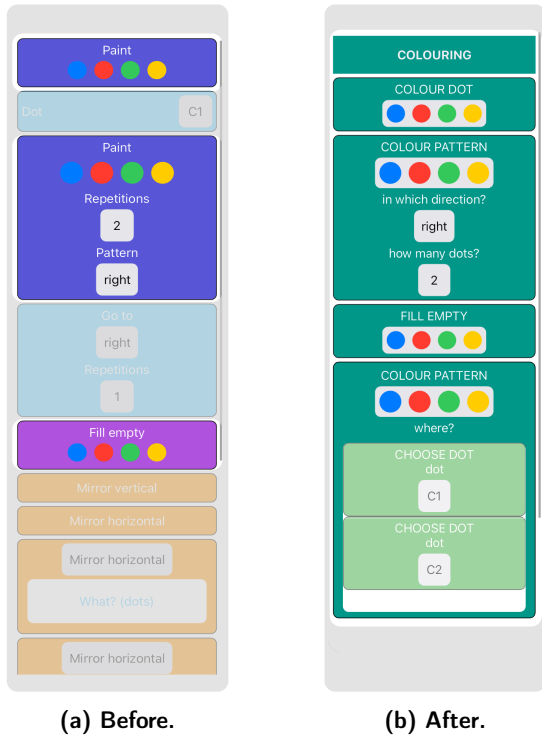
Paint

Dot C1

Paint

Repetitions

2

Pattern

right

Go to

right

Repetitions

1

Fill empty

Mirror vertical

Mirror horizontal

Mirror horizontal

What? (dots)

Mirror horizontal

COLOURING

COLOUR DOT

COLOUR PATTERN

in which direction?

right

how many dots?

2

FILL EMPTY

COLOUR PATTERN

where?

CHOOSE DOT

dot

C1

CHOOSE DOT

dot

C2

(a) Before.

(b) After.